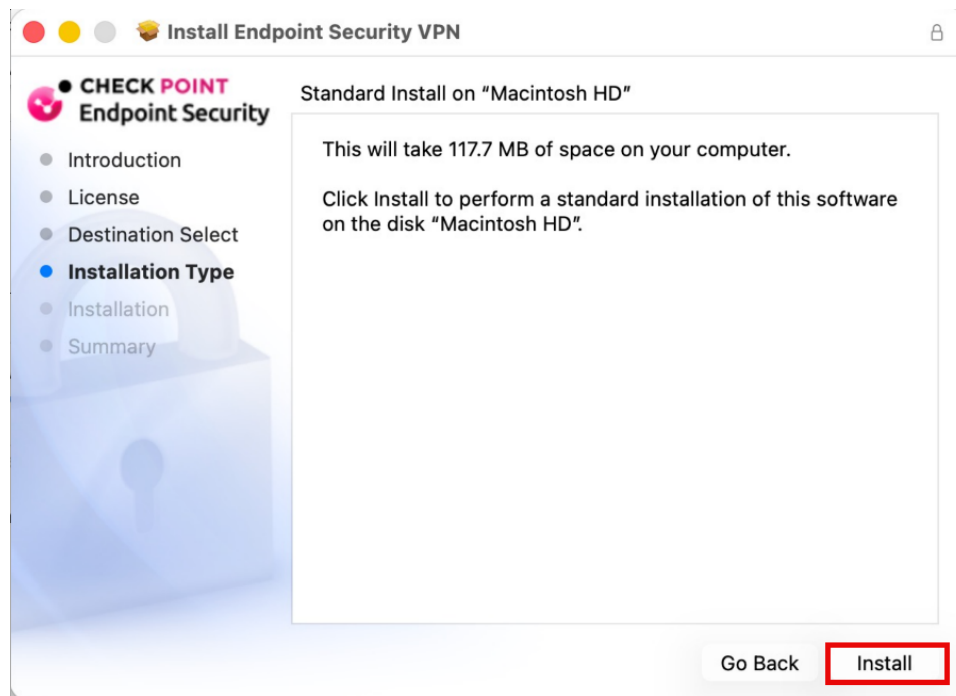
Install Endpoint Security VPN

CHECK POINT
Endpoint Security

Introduction
License
Destination Select
Installation Type
Installation
Summary

Standard Install on “Macintosh HD”

This will take 117.7 MB of space on your computer.

Click Install to perform a standard installation of this software on the disk “Macintosh HD”.

Go Back
Install